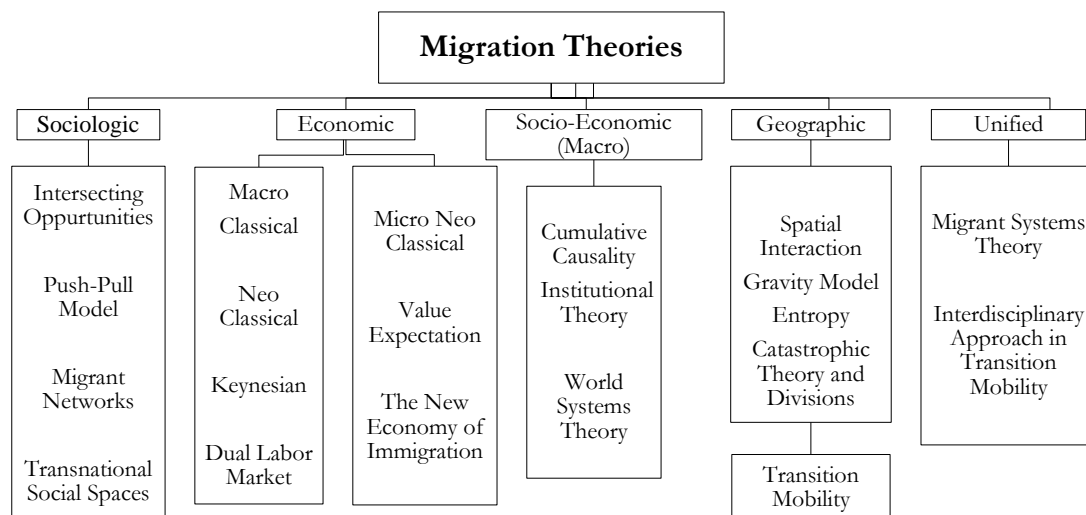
Migration Theories

Sociologic

Intersecting Oppurtunities

Push-Pull Model

Migrant Networks

Transnational Social Spaces

Economic

Macro Classical

Neo Classical

Keynesian

Dual Labor Market

Micro Neo Classical

Value Expectation

The New Economy of Immigration

Socio-Economic (Macro)

Cumulative Causality

Institutional Theory

World Systems Theory

Geographic

Spatial Interaction

Gravity Model

Entropy

Catastrophic Theory and Divisions

Transition Mobility

Unified

Migrant Systems Theory

Interdisciplinary Approach in Transition Mobility